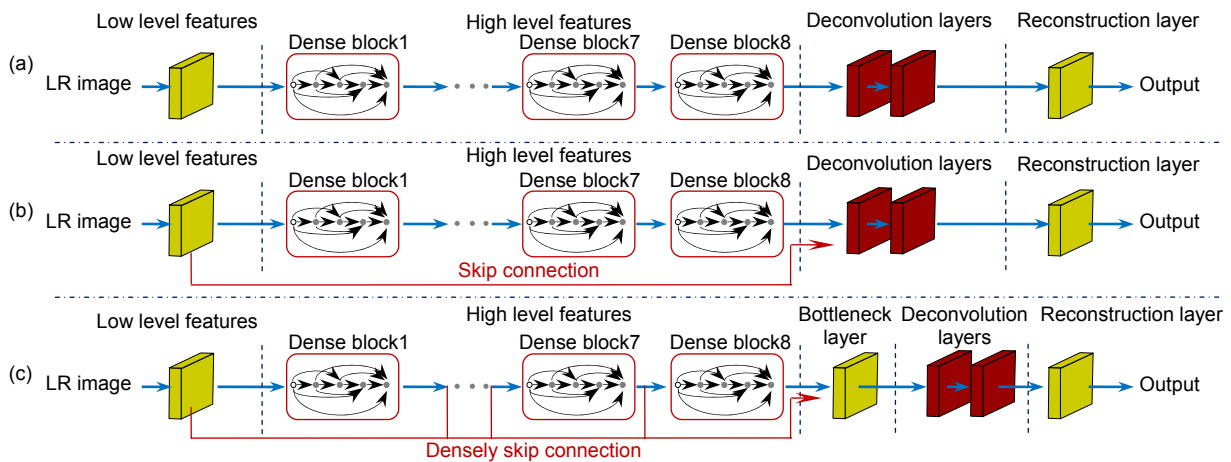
(a)

Low level features

High level features

Deconvolution layers

Reconstruction layer

Dense block1

Dense block7

Dense block8

LR image

Output

(b)

Low level features

High level features

Deconvolution layers

Reconstruction layer

Dense block1

Dense block7

Dense block8

LR image

Output

Skip connection

(c)

Low level features

High level features

Bottleneck layer

Deconvolution layers

Reconstruction layer

Dense block1

Dense block7

Dense block8

LR image

Output

Densely skip connection